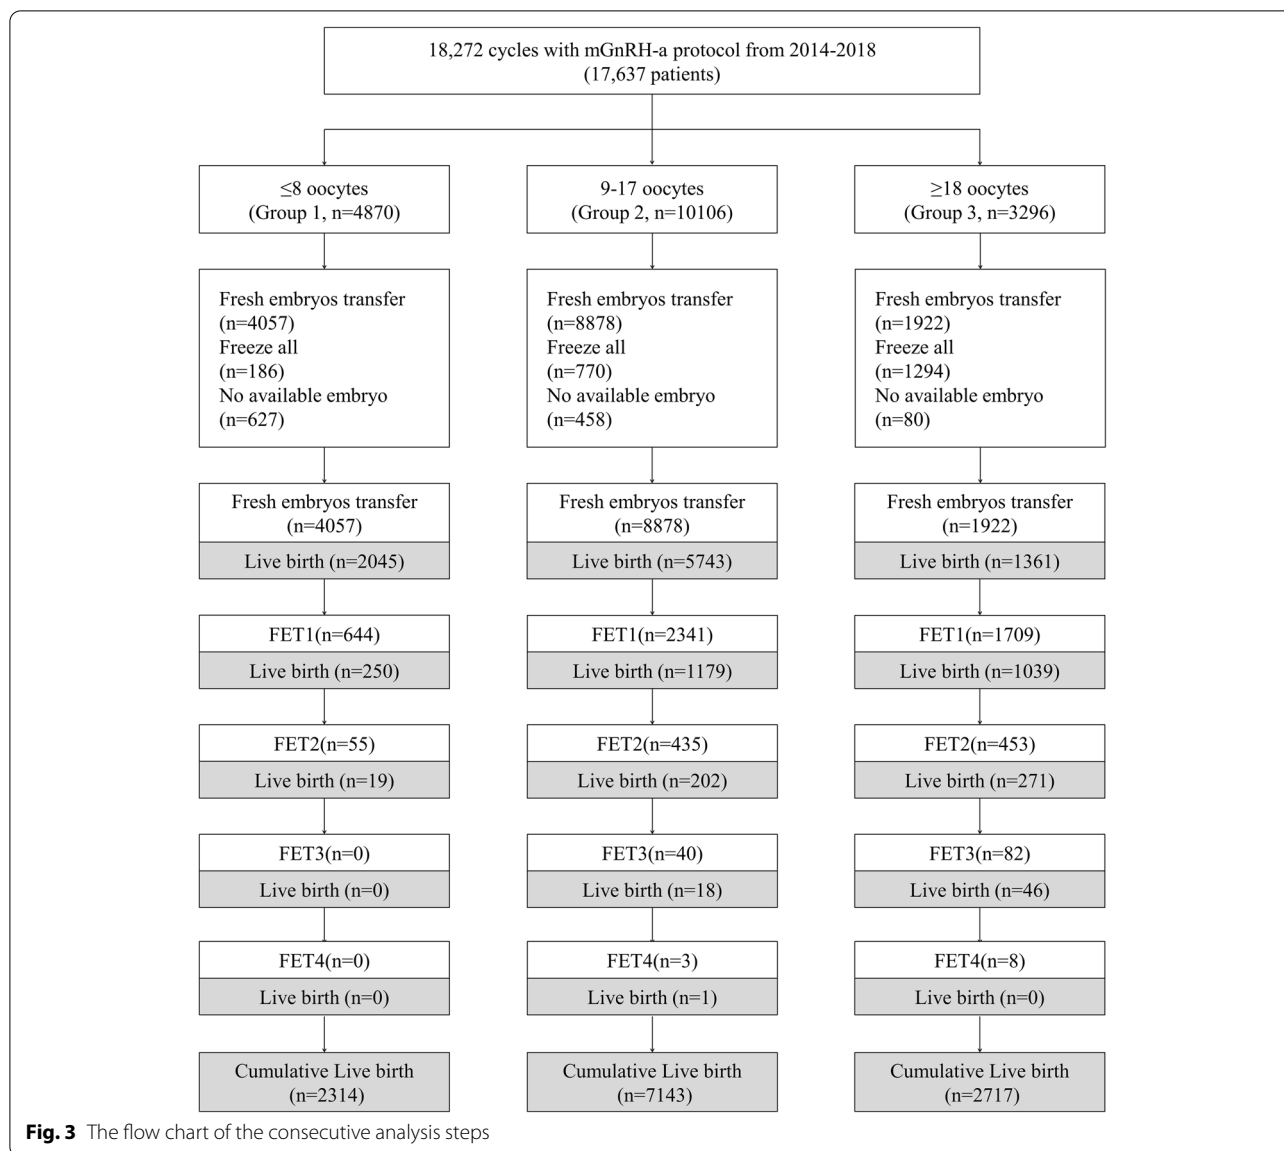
18,272 cycles with mGnRH-a protocol from 2014-2018
(17,637 patients)

≤8 oocytes
(Group 1, n=4870)

Fresh embryos transfer
(n=4057)
Freeze all
(n=186)
No available embryo
(n=627)

Fresh embryos transfer
(n=4057)
Live birth (n=2045)

FET1(n=644)
Live birth (n=250)

FET2(n=55)
Live birth (n=19)

FET3(n=0)
Live birth (n=0)

FET4(n=0)
Live birth (n=0)

Cumulative Live birth
(n=2314)

9-17 oocytes
(Group 2, n=10106)

Fresh embryos transfer
(n=8878)
Freeze all
(n=770)
No available embryo
(n=458)

Fresh embryos transfer
(n=8878)
Live birth (n=5743)

FET1(n=2341)
Live birth (n=1179)

FET2(n=435)
Live birth (n=202)

FET3(n=40)
Live birth (n=18)

FET4(n=3)
Live birth (n=1)

Cumulative Live birth
(n=7143)

≥18 oocytes
(Group 3, n=3296)

Fresh embryos transfer
(n=1922)
Freeze all
(n=1294)
No available embryo
(n=80)

Fresh embryos transfer
(n=1922)
Live birth (n=1361)

FET1(n=1709)
Live birth (n=1039)

FET2(n=453)
Live birth (n=271)

FET3(n=82)
Live birth (n=46)

FET4(n=8)
Live birth (n=0)

Cumulative Live birth
(n=2717)

Fig. 3 The flow chart of the consecutive analysis steps